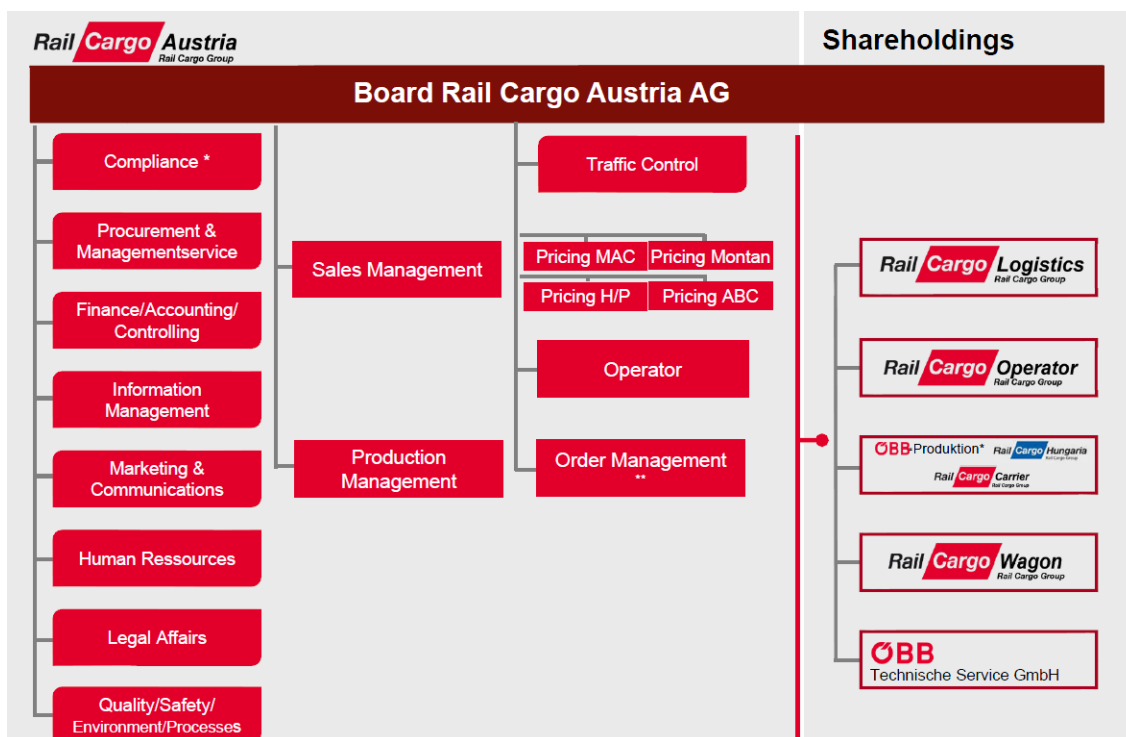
Rail Cargo Austria
Rail Cargo Group

Shareholdings

Board Rail Cargo Austria AG

Compliance *

Procurement & Managementservice

Finance/Accounting/ Controlling

Information Management

Marketing & Communications

Human Ressources

Legal Affairs

Quality/Safety/ Environment/Processes

Sales Management

Production Management

Traffic Control

Pricing MAC

Pricing Montan

Pricing H/P

Pricing ABC

Operator

Order Management **

Rail Cargo Logistics
Rail Cargo Group

Rail Cargo Operator
Rail Cargo Group

ÖBB-Produktion*

Rail Cargo Hungaria
Rail Cargo Group

Rail Cargo Carrier
Rail Cargo Group

Rail Cargo Wagon
Rail Cargo Group

ÖBB
Technische Service GmbH